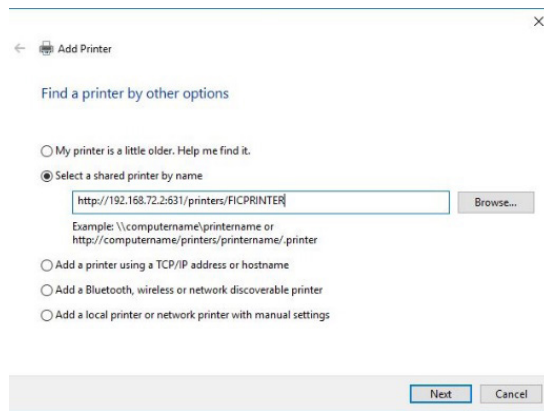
×

Add Printer

Find a printer by other options

My printer is a little older. Help me find it.

Select a shared printer by name

http://192.168.72.2:631/printers/FICPRINTER

Browse...

Example: \\computername\printername or http://computername/printers/printername/.printer

Add a printer using a TCP/IP address or hostname

Add a Bluetooth, wireless or network discoverable printer

Add a local printer or network printer with manual settings

Next

Cancel